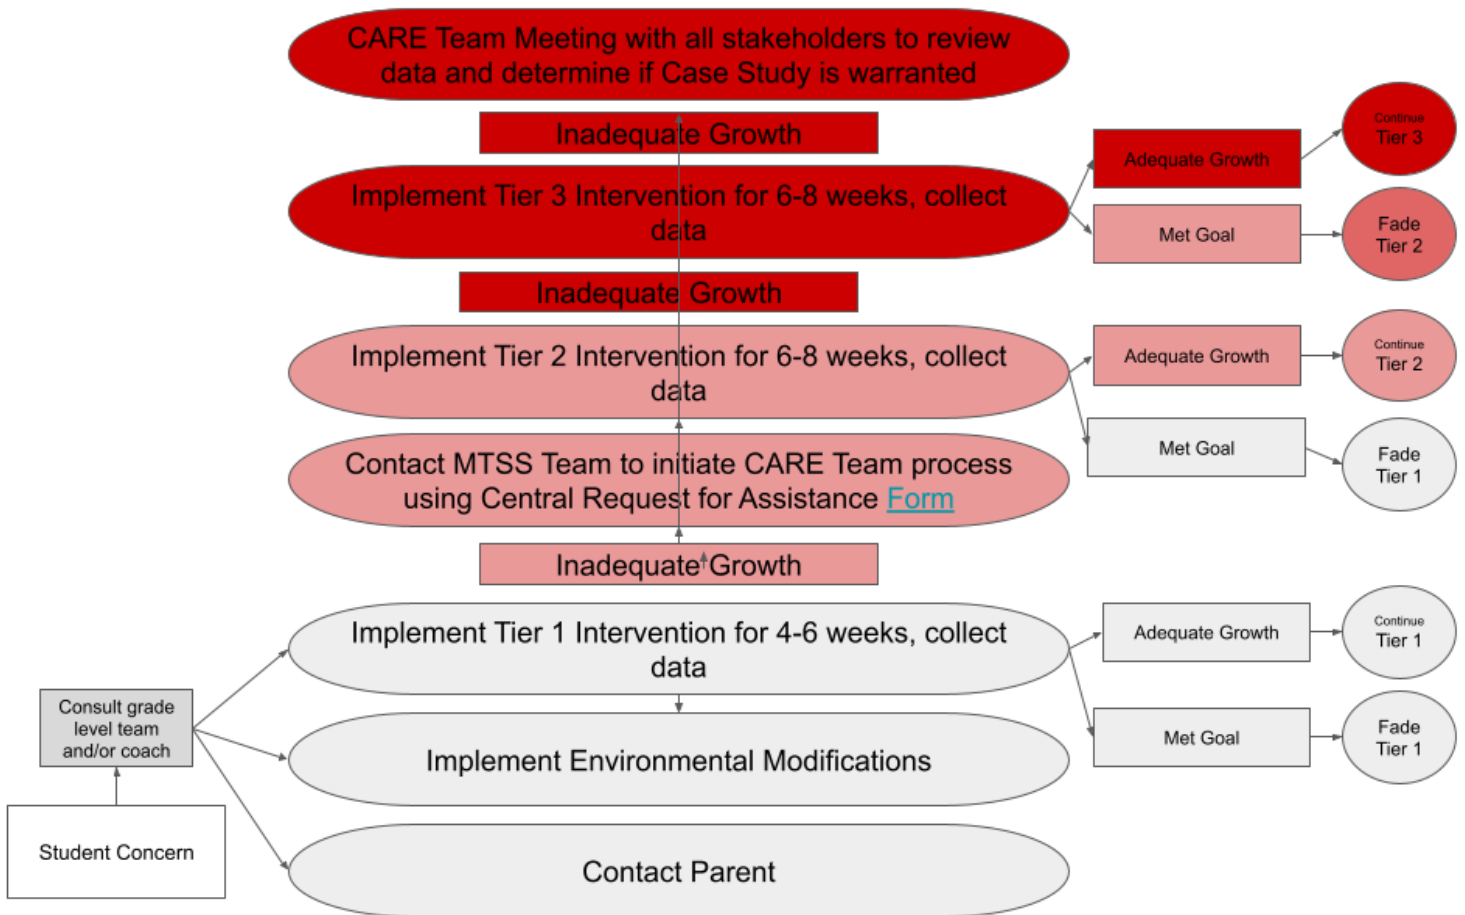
CARE Team Meeting with all stakeholders to review data and determine if Case Study is warranted

Inadequate Growth

Implement Tier 3 Intervention for 6-8 weeks, collect data

Adequate Growth

Continue Tier 3

Met Goal

Fade Tier 2

Inadequate Growth

Implement Tier 2 Intervention for 6-8 weeks, collect data

Adequate Growth

Continue Tier 2

Met Goal

Fade Tier 1

Contact MTSS Team to initiate CARE Team process using Central Request for Assistance Form

Inadequate Growth

Implement Tier 1 Intervention for 4-6 weeks, collect data

Adequate Growth

Continue Tier 1

Met Goal

Fade Tier 1

Consult grade level team and/or coach

Implement Environmental Modifications

Student Concern

Contact Parent